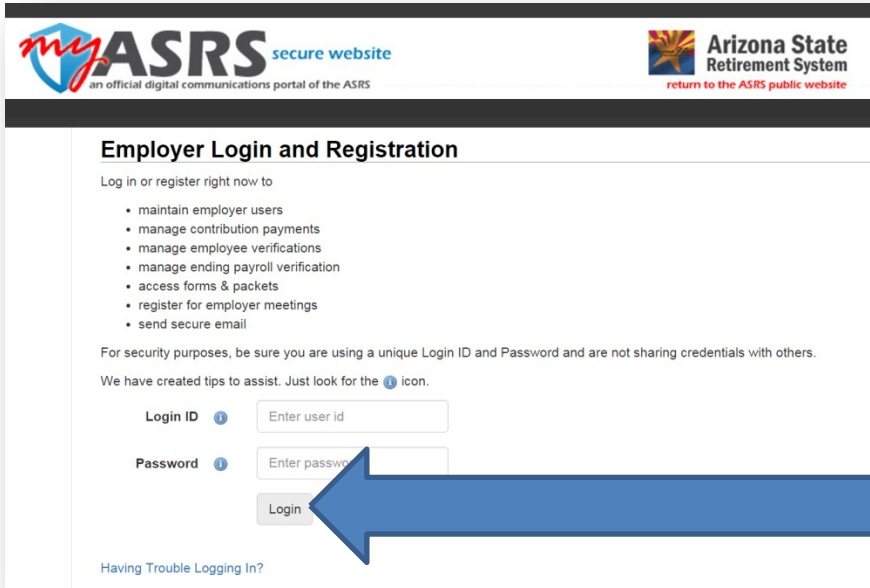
myASRS secure website
an official digital communications portal of the ASRS

Arizona State Retirement System
return to the ASRS public website

Employer Login and Registration

Log in or register right now to

- maintain employer users
- manage contribution payments
- manage employee verifications
- manage ending payroll verification
- access forms & packets
- register for employer meetings
- send secure email

For security purposes, be sure you are using a unique Login ID and Password and are not sharing credentials with others.

We have created tips to assist. Just look for the i icon.

Login ID i Enter user id

Password i Enter passw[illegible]

Login

Having Trouble Logging In?